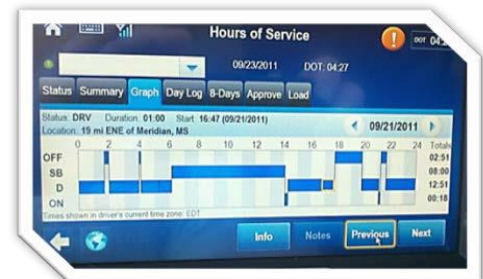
Hours of Service

09/23/2011 DOT: 04:27

DOT 04

Status Summary Graph Day Log 8-Days Approve Load

Status: DRV Duration: 01:00 Start: 16:47 (09/21/2011)
Location: 19 mi ENE of Meridian, MS

09/21/2011

0 2 4 6 8 10 12 14 16 18 20 22 24 Totals

OFF 02:51
SB 08:00
D 12:51
ON 00:18

Times shown in driver's current time zone: EDT

Info Notes Previous Next